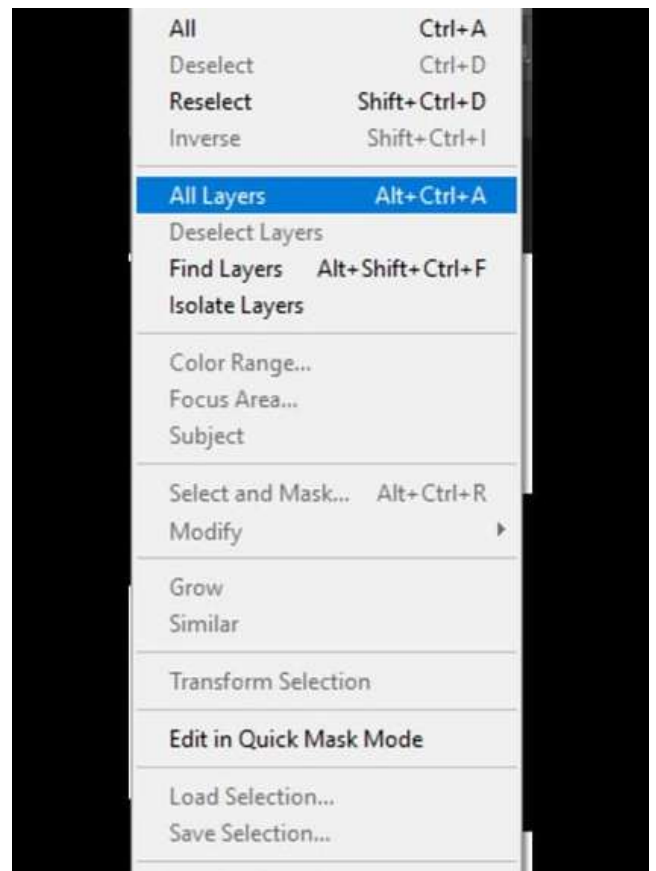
All Ctrl+A
Deselect Ctrl+D
Reselect Shift+Ctrl+D
Inverse Shift+Ctrl+I

All Layers Alt+Ctrl+A
Deselect Layers
Find Layers Alt+Shift+Ctrl+F
Isolate Layers

Color Range...
Focus Area...
Subject

Select and Mask... Alt+Ctrl+R
Modify

Grow
Similar

Transform Selection

Edit in Quick Mask Mode

Load Selection...
Save Selection...